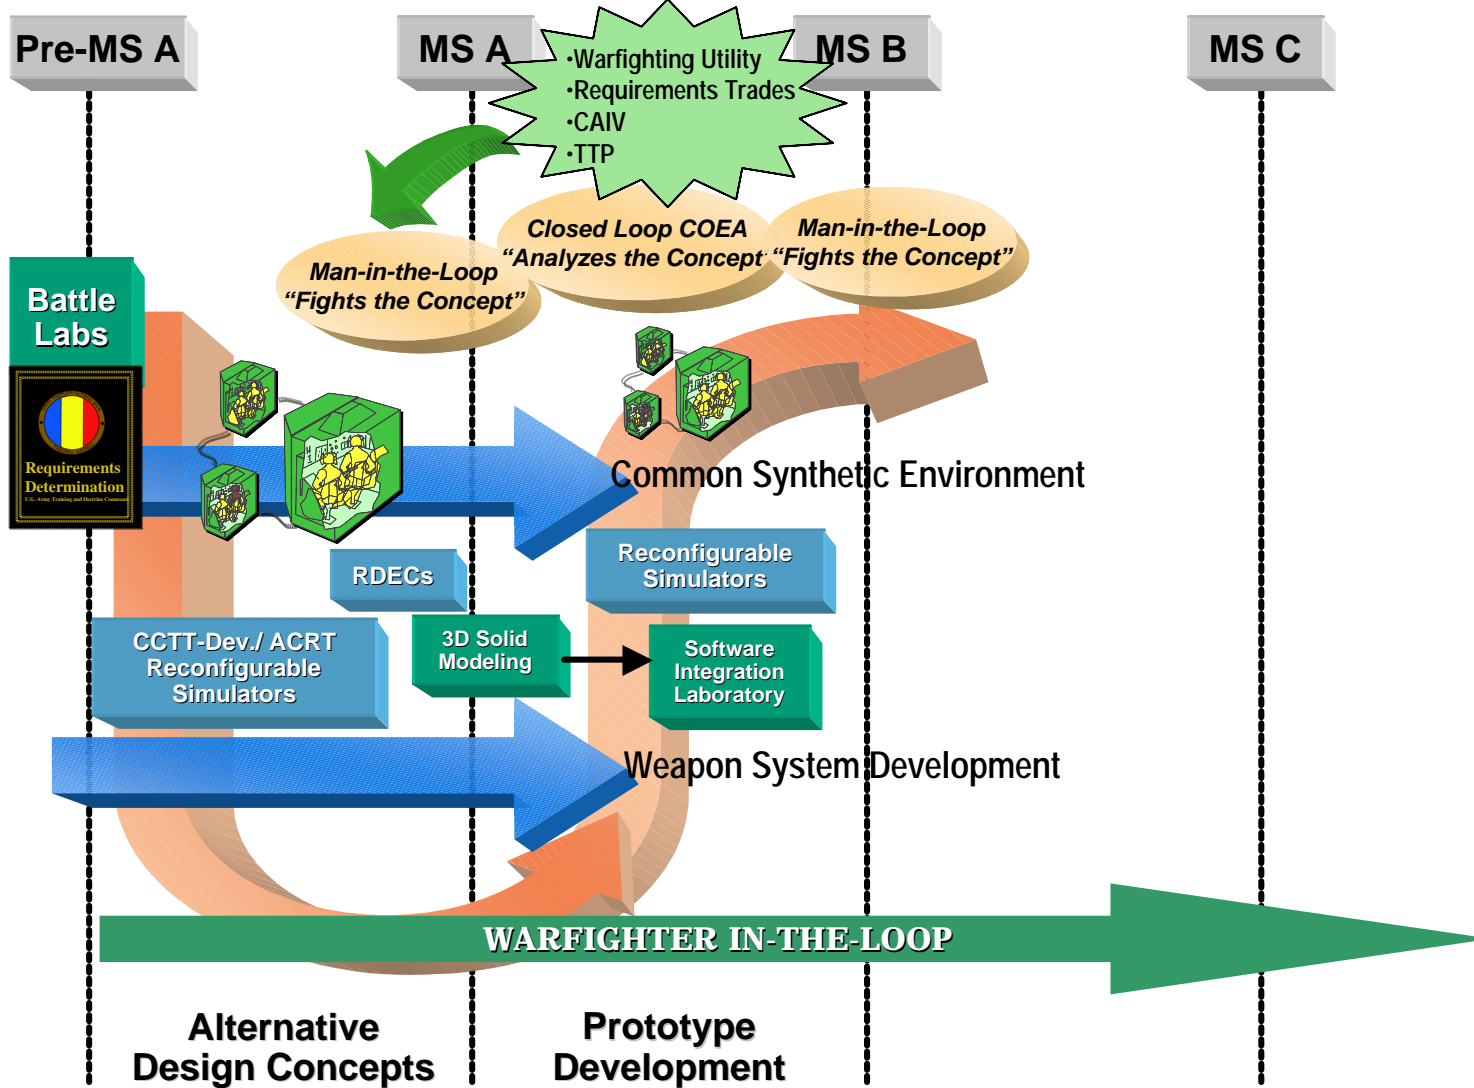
Pre-MS A

MS A

MS B

MS C

•Warfighting Utility
•Requirements Trades
•CAIV
•TTP

Closed Loop COEA
"Analyzes the Concept"

Man-in-the-Loop
"Fights the Concept"

Man-in-the-Loop
"Fights the Concept"

Battle Labs

Requirements Determination

U.S. Army Training and Doctrine Command

Common Synthetic Environment

RDECs

Reconfigurable Simulators

CCTT-Dev./ ACRT Reconfigurable Simulators

3D Solid Modeling

Software Integration Laboratory

Weapon System Development

WARFIGHTER IN-THE-LOOP

Alternative Design Concepts

Prototype Development